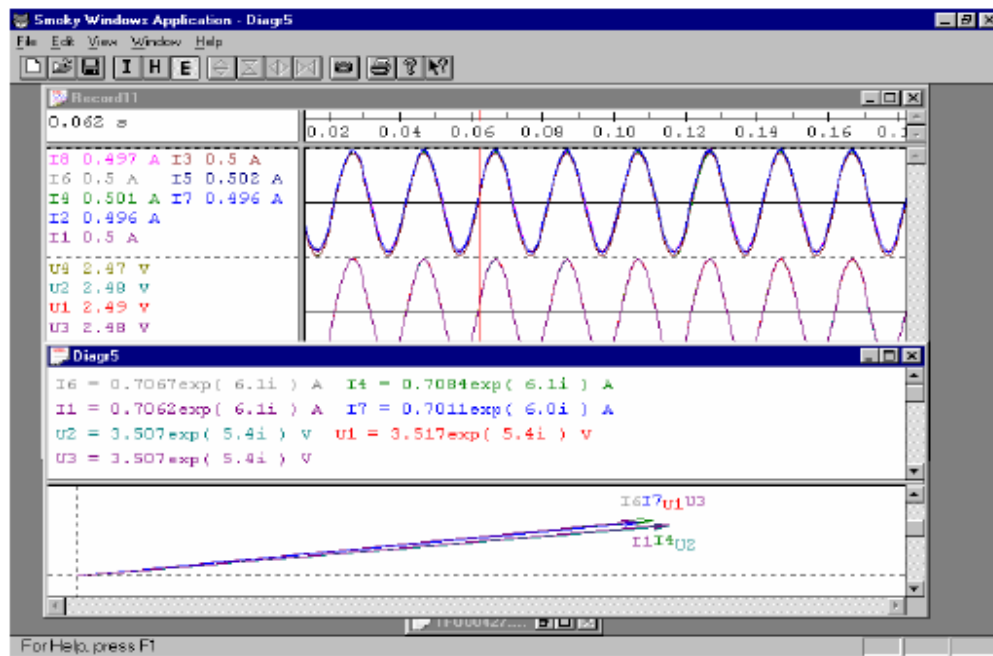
Smoky Windows Application - Diag5
File Edit View Window Help
I H E
Record11
0.062 s
0.02 0.04 0.06 0.08 0.10 0.12 0.14 0.16 0.1
I8 0.497 A I3 0.5 A
I6 0.5 A I5 0.502 A
I4 0.501 A I7 0.496 A
I2 0.496 A
I1 0.5 A
U4 2.47 V
U2 2.48 V
U1 2.49 V
U3 2.48 V
Diag5
I6 = 0.7067exp( 6.1i ) A I4 = 0.7084exp( 6.1i ) A
I1 = 0.7062exp( 6.1i ) A I7 = 0.7011exp( 6.0i ) A
U2 = 3.507exp( 5.4i ) V U1 = 3.517exp( 5.4i ) V
U3 = 3.507exp( 5.4i ) V
I6I7U1U3
I1I4U2
TF000427....
For Help, press F1